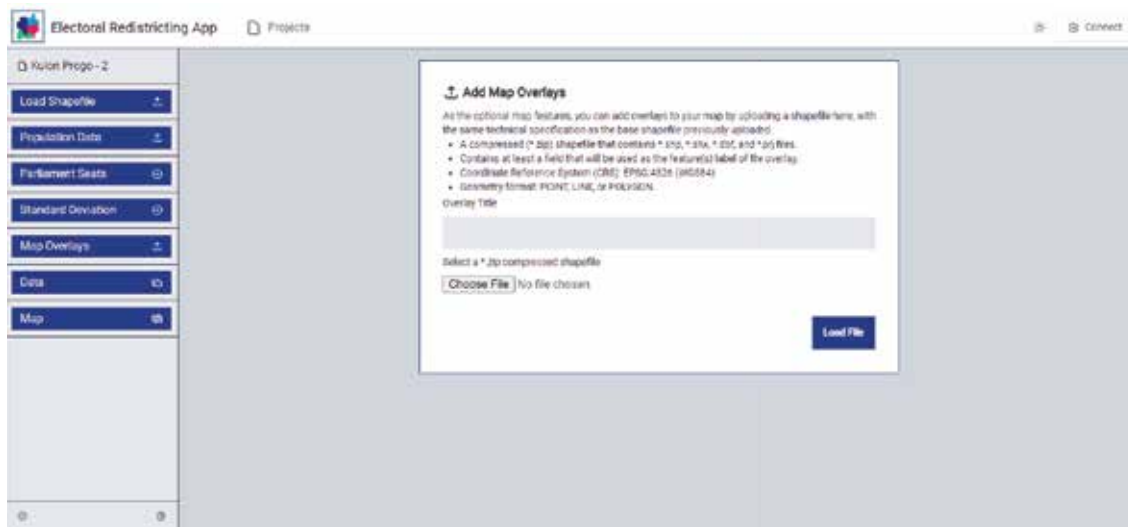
Electoral Redistricting App
Projects
Connect

Kulon Progo - 2
Load Shapefile
Population Data
Parliament Seats
Standard Deviation
Map Overlays
Data
Map

Add Map Overlays

As the optional map features, you can add overlays to your map by uploading a shapefile here, with the same technical specification as the base shapefile previously uploaded.
• A compressed (*.zip) shapefile that contains *.shp, *.shx, *.dbf, and *.prj files.
• Contains at least a field that will be used as the feature(s) label of the overlay.
• Coordinate Reference System (CRS): EPSG:4326 (WGS84)
• Geometry format: POINT, LINE, or POLYGON.

Overlay Title

Select a *.zip compressed shapefile
Choose File No file chosen

Load File